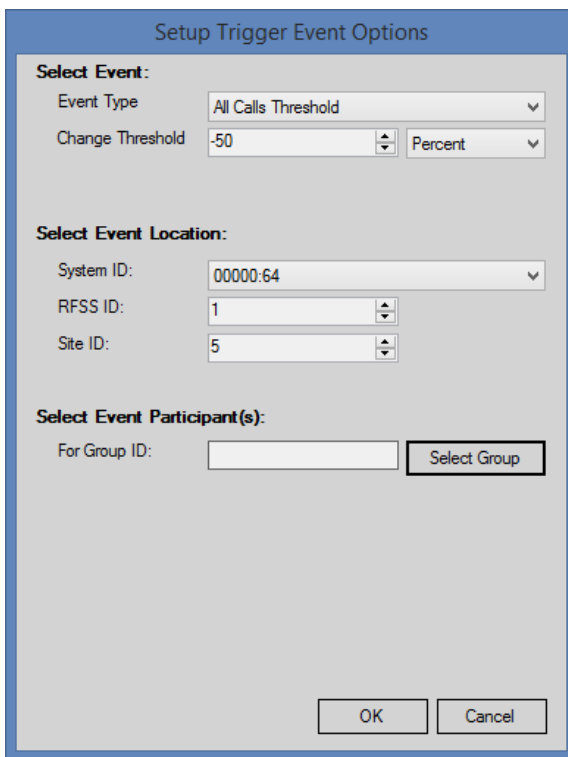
Setup Trigger Event Options

Select Event:

Event Type All Calls Threshold

Change Threshold -50 Percent

Select Event Location:

System ID: 00000:64

RFSS ID: 1

Site ID: 5

Select Event Participant(s):

For Group ID: Select Group

OK Cancel